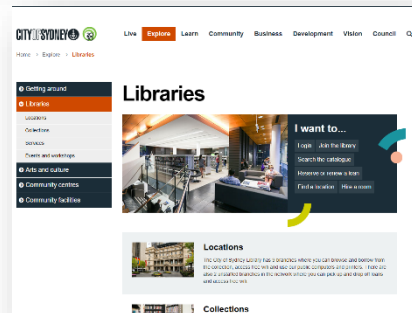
CITY OF SYDNEY

Live Explore Learn Community Business Development Vision Council

Home > Explore > Libraries

Getting around
Libraries
Locations
Collections
Services
Events and workshops
Arts and culture
Community centres
Community facilities

Libraries

I want to...
Login Join the library
Search the catalogue
Reserve or renew a item
Find a location Hire a room

Locations

The City of Sydney Library has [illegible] branches where you can browse and borrow from the collection, access free wifi and use computers and printers. There are also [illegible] branches in the network where you can pick up and drop off loans and access free wifi.

Collections